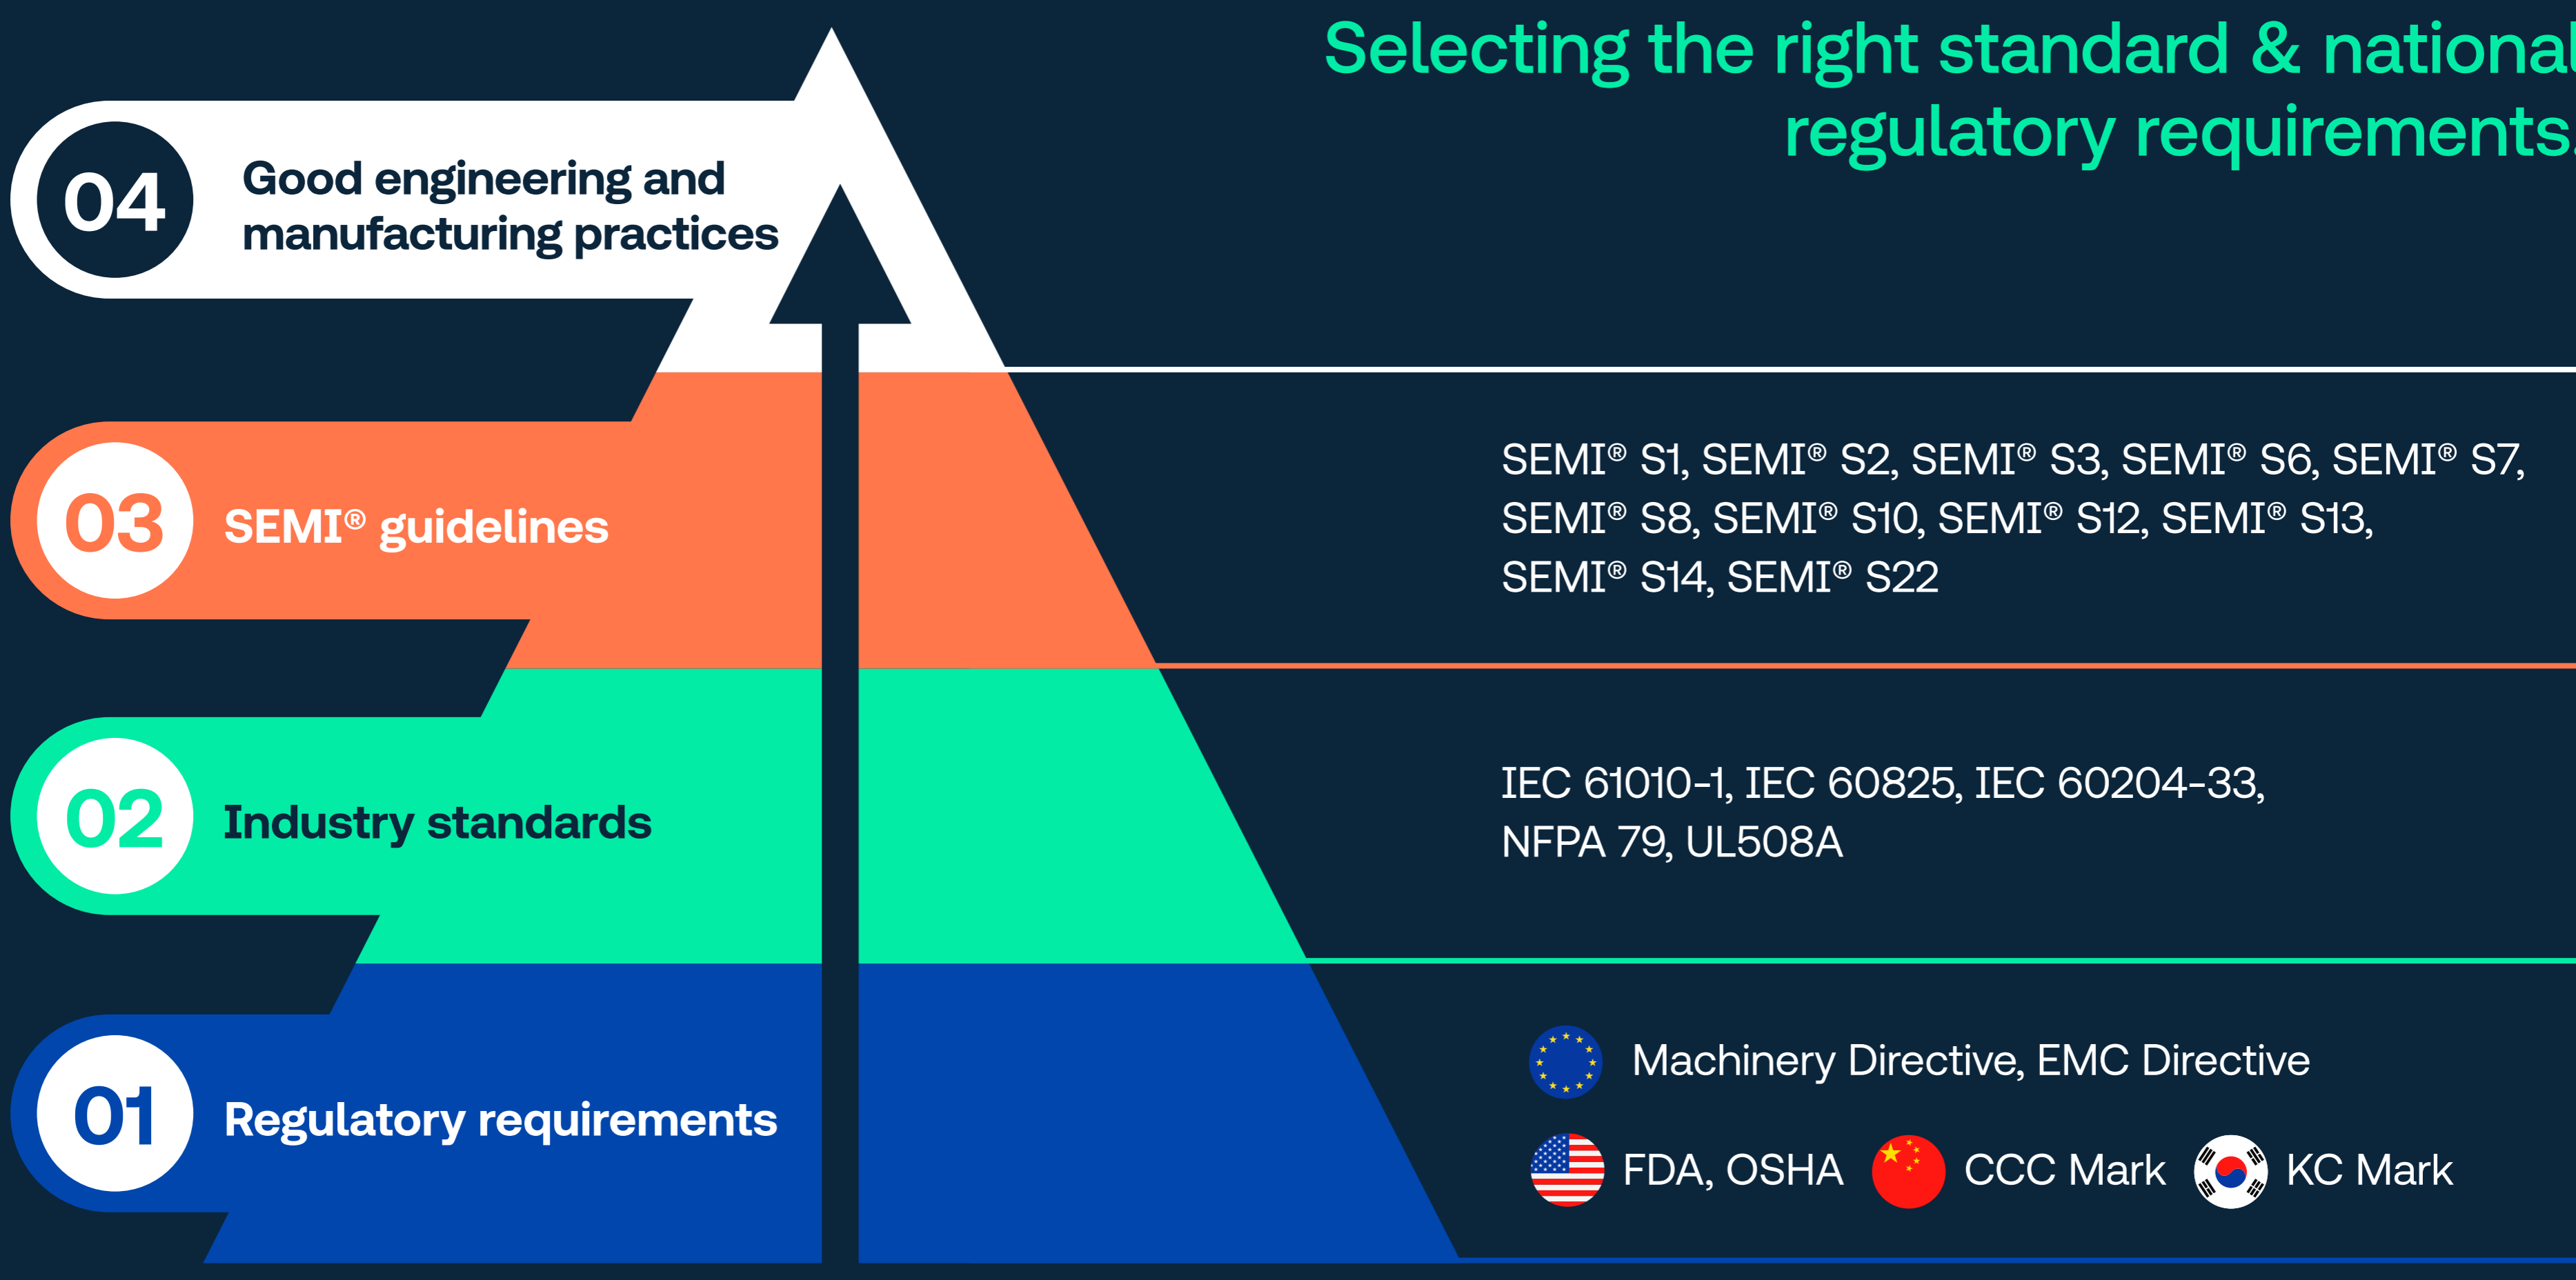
Selecting the right standard & national regulatory requirements

04 Good engineering and manufacturing practices

03 SEMI® guidelines

SEMI® S1, SEMI® S2, SEMI® S3, SEMI® S6, SEMI® S7, SEMI® S8, SEMI® S10, SEMI® S12, SEMI® S13, SEMI® S14, SEMI® S22

02 Industry standards

IEC 61010-1, IEC 60825, IEC 60204-33, NFPA 79, UL508A

01 Regulatory requirements

Machinery Directive, EMC Directive

FDA, OSHA CCC Mark KC Mark